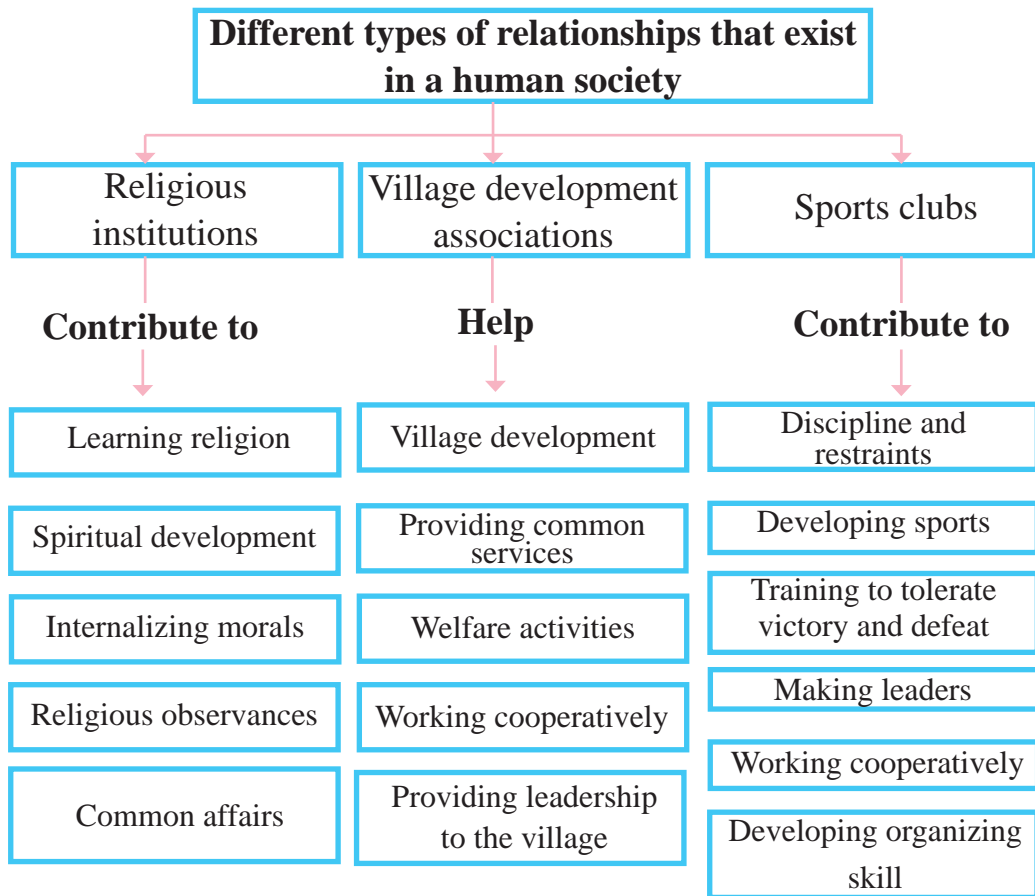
Different types of relationships that exist in a human society

Religious institutions

Contribute to

Learning religion

Spiritual development

Internalizing morals

Religious observances

Common affairs

Village development associations

Help

Village development

Providing common services

Welfare activities

Working cooperatively

Providing leadership to the village

Sports clubs

Contribute to

Discipline and restraints

Developing sports

Training to tolerate victory and defeat

Making leaders

Working cooperatively

Developing organizing skill